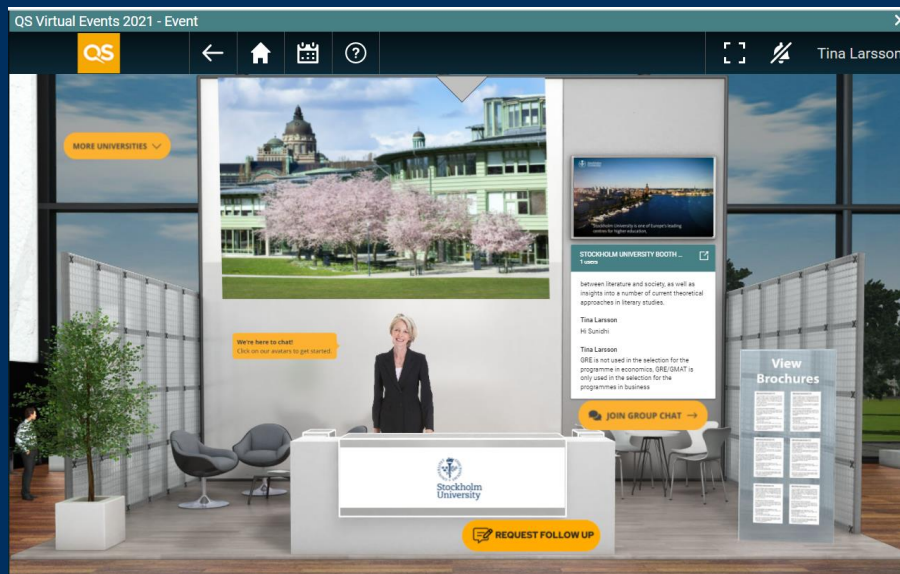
QS Virtual Events 2021 - Event

QS

Tina Larsson

MORE UNIVERSITIES

Stockholm University is one of Europe's leading centres for higher education.

STOCKHOLM UNIVERSITY BOOTH ...
1 users

between literature and society, as well as insights into a number of current theoretical approaches in literary studies.

Tina Larsson
Hi Sunidhi

Tina Larsson
GRE is not used in the selection for the programme in economics, GRE/GMAT is only used in the selection for the programmes in business

JOIN GROUP CHAT

We're here to chat!
Click on our avatars to get started.

View Brochures

Stockholm University

REQUEST FOLLOW UP